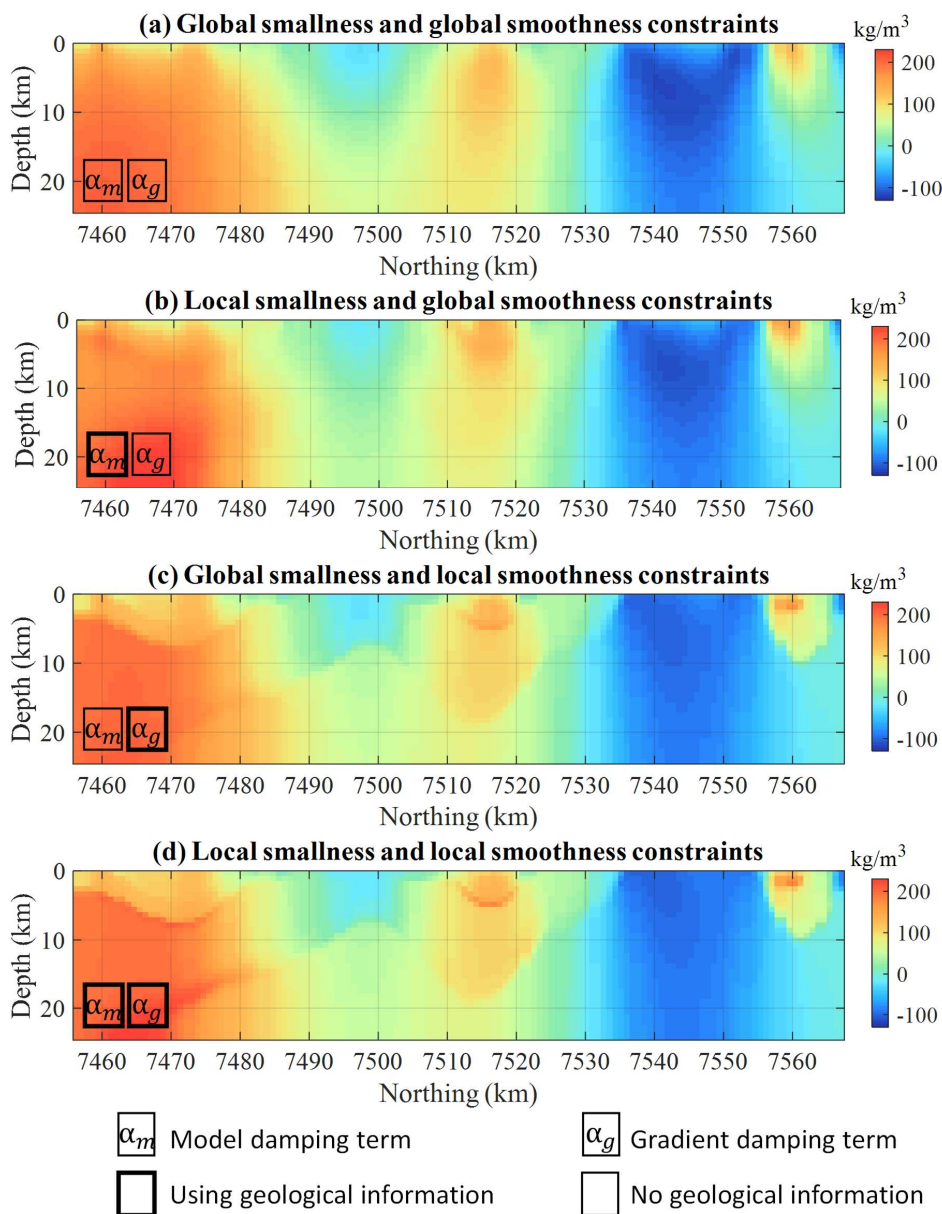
(a) Global smallness and global smoothness constraints

kg/m$^3$
200
100
0
-100

Depth (km)
0
10
20

$\alpha_m$ $\alpha_g$

7460 7470 7480 7490 7500 7510 7520 7530 7540 7550 7560
Northing (km)

(b) Local smallness and global smoothness constraints

kg/m$^3$
200
100
0
-100

Depth (km)
0
10
20

$\alpha_m$ $\alpha_g$

7460 7470 7480 7490 7500 7510 7520 7530 7540 7550 7560
Northing (km)

(c) Global smallness and local smoothness constraints

kg/m$^3$
200
100
0
-100

Depth (km)
0
10
20

$\alpha_m$ $\alpha_g$

7460 7470 7480 7490 7500 7510 7520 7530 7540 7550 7560
Northing (km)

(d) Local smallness and local smoothness constraints

kg/m$^3$
200
100
0
-100

Depth (km)
0
10
20

$\alpha_m$ $\alpha_g$

7460 7470 7480 7490 7500 7510 7520 7530 7540 7550 7560
Northing (km)

$\alpha_m$ Model damping term

$\alpha_g$ Gradient damping term

Using geological information

No geological information